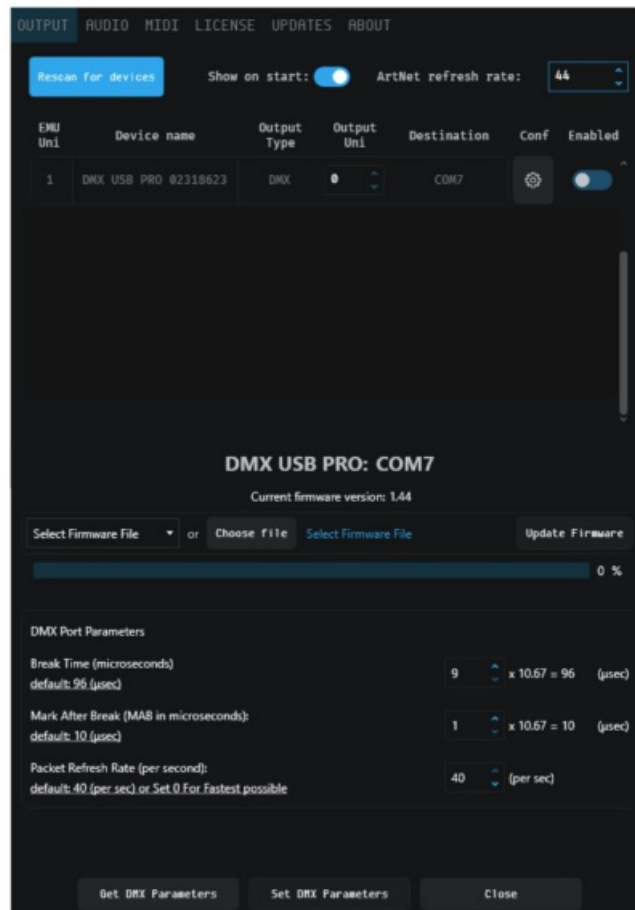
OUTPUT AUDIO MIDI LICENSE UPDATES ABOUT

Rescan for devices Show on start: ArtNet refresh rate: 44

| EMU Uni | Device name | Output Type | Output Uni | Destination | Conf | Enabled |
|---|---|---|---|---|---|---|
| 1 | DMX USB PRO 02318623 | DMX | 0 | COM7 | | |

DMX USB PRO: COM7

Current firmware version: 1.44

Select Firmware File or Choose file Select Firmware File Update Firmware

0 %

DMX Port Parameters

Break Time (microseconds)
default: 96 (µsec)
9 x 10.67 = 96 (µsec)

Mark After Break (MAB in microseconds):
default: 10 (µsec)
1 x 10.67 = 10 (µsec)

Packet Refresh Rate (per second):
default: 40 (per sec) or Set 0 For Fastest possible
40 (per sec)

Get DMX Parameters Set DMX Parameters Close